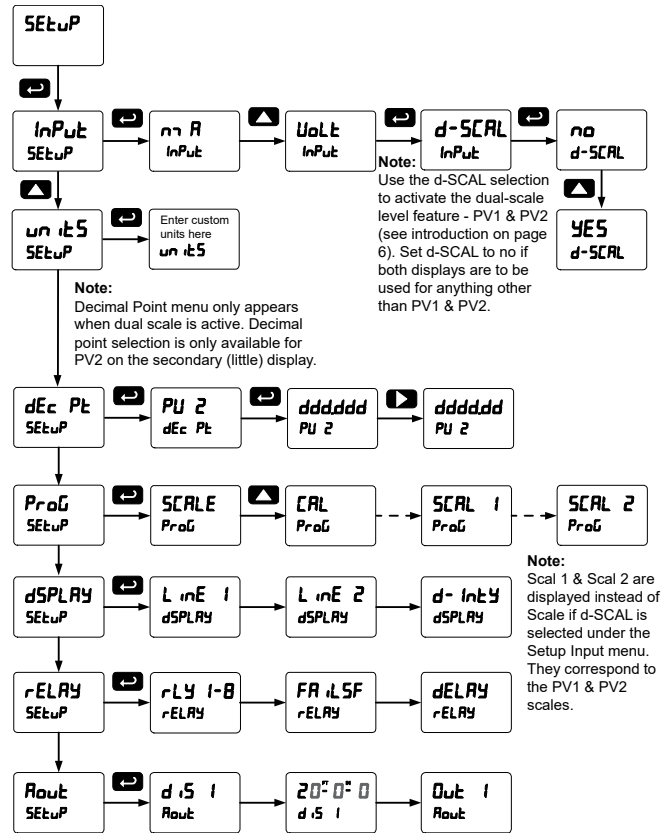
SEtuP

InPut
SEtuP

m A
InPut

VoLt
InPut

d-SCAL
InPut

no
d-SCAL

YES
d-SCAL

Note:
Use the d-SCAL selection to activate the dual-scale level feature - PV1 & PV2 (see introduction on page 6). Set d-SCAL to no if both displays are to be used for anything other than PV1 & PV2.

unitS
SEtuP

Enter custom units here
unitS

Note:
Decimal Point menu only appears when dual scale is active. Decimal point selection is only available for PV2 on the secondary (little) display.

dEc Pt
SEtuP

PV 2
dEc Pt

ddd.ddd
PV 2

dddd.dd
PV 2

ProG
SEtuP

SCALE
ProG

CAL
ProG

SCAL 1
ProG

SCAL 2
ProG

Note:
Scal 1 & Scal 2 are displayed instead of Scale if d-SCAL is selected under the Setup Input menu. They correspond to the PV1 & PV2 scales.

dSPLAY
SEtuP

LinE 1
dSPLAY

LinE 2
dSPLAY

d- IntY
dSPLAY

rELAY
SEtuP

rLY 1-8
rELAY

FAiLSF
rELAY

dELAY
rELAY

Aout
SEtuP

diS 1
Aout

20:0:0
diS 1

Out 1
Aout